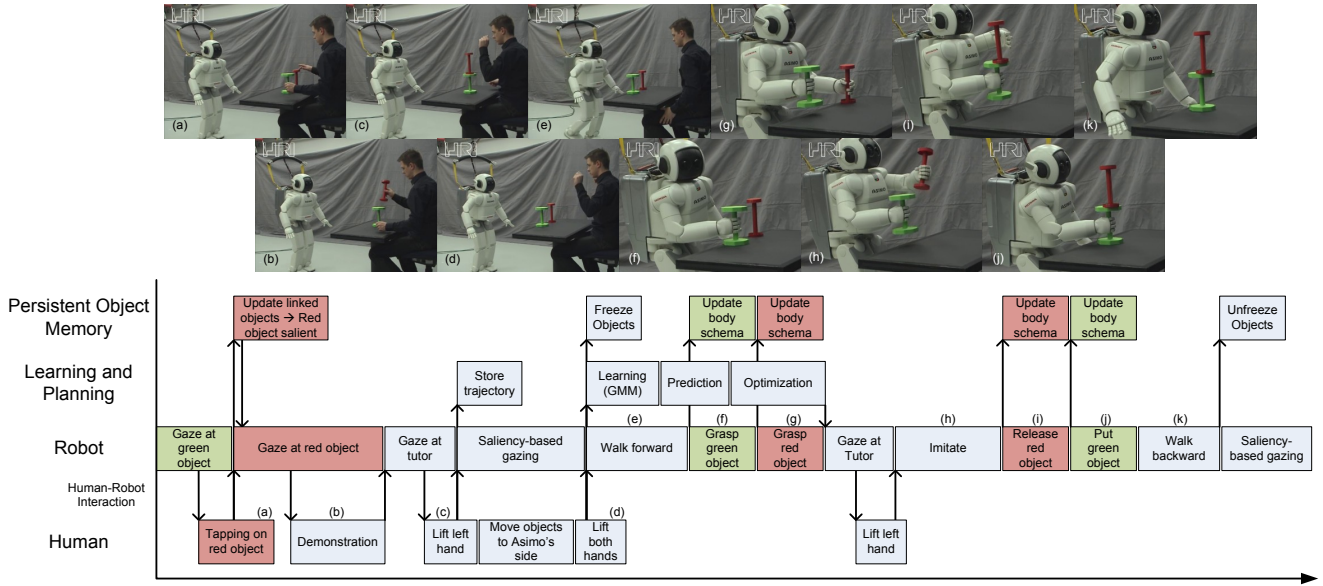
HRI (a) HRI (c) HRI (e) HRI (g) HRI (i) HRI (k)

HRI (b) HRI (d) HRI (f) HRI (h) HRI (j)

Persistent Object Memory

Learning and Planning

Robot

Human-Robot Interaction

Human

Update linked objects → Red object salient

Freeze Objects

Update body schema

Update body schema

Update body schema

Update body schema

Unfreeze Objects

Store trajectory

Learning (GMM)

Prediction

Optimization

Gaze at green object

Gaze at red object

Gaze at tutor

Saliency-based gazing

(e)

Walk forward

(f)

Grasp green object

(g)

Grasp red object

Gaze at Tutor

(h)

Imitate

(i)

Release red object

(j)

Put green object

(k)

Walk backward

Saliency-based gazing

(a)

Tapping on red object

(b)

Demonstration

(c)

Lift left hand

Move objects to Asimo's side

(d)

Lift both hands

Lift left hand